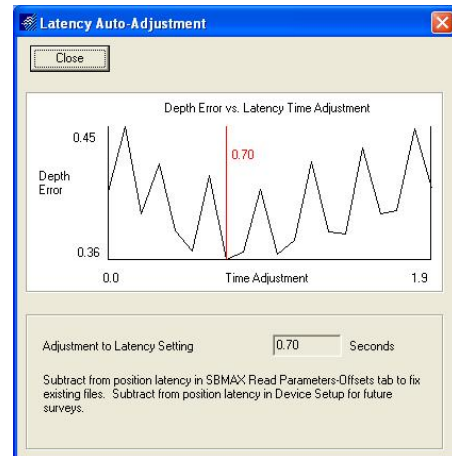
Latency Auto-Adjustment

Close

Depth Error vs. Latency Time Adjustment

0.45

Depth Error

0.36

0.70

0.0

Time Adjustment

1.9

Adjustment to Latency Setting

0.70

Seconds

Subtract from position latency in SBMAX Read Parameters-Offsets tab to fix existing files. Subtract from position latency in Device Setup for future surveys.